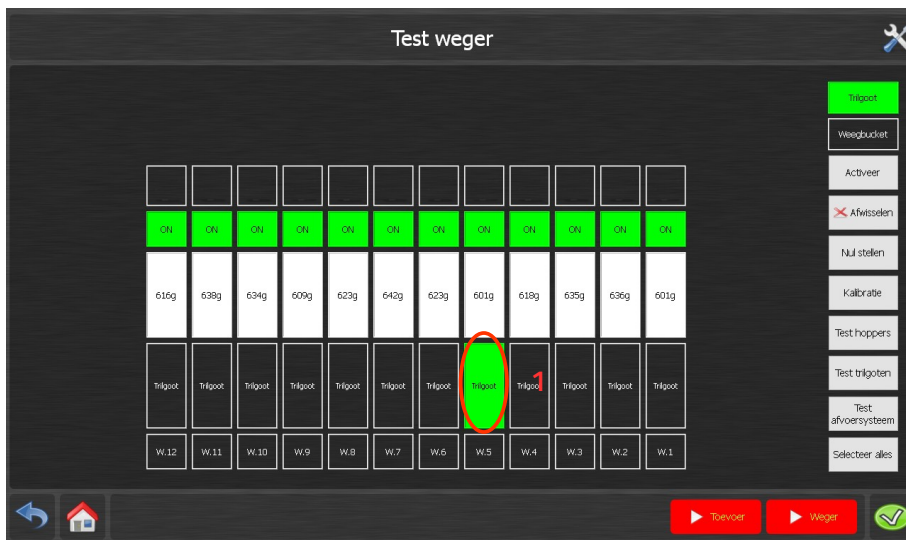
Test weger

| | | | | | | | | | | | |
|---|---|---|---|---|---|---|---|---|---|---|---|
| ON | ON | ON | ON | ON | ON | ON | ON | ON | ON | ON | ON |
| 616g | 638g | 634g | 609g | 623g | 642g | 623g | 601g | 618g | 635g | 636g | 601g |
| Trilgoot | Trilgoot | Trilgoot | Trilgoot | Trilgoot | Trilgoot | Trilgoot | Trilgoot | Trilgoot | Trilgoot | Trilgoot | Trilgoot |
| W.12 | W.11 | W.10 | W.9 | W.8 | W.7 | W.6 | W.5 | W.4 | W.3 | W.2 | W.1 |

1

Trilgoot
Weegbucket
Activeer
Afwisselen
Nul stellen
Kalibratie
Test hoppers
Test trilgoten
Test afvoersysteem
Selecteer alles

Toevoer
Weger